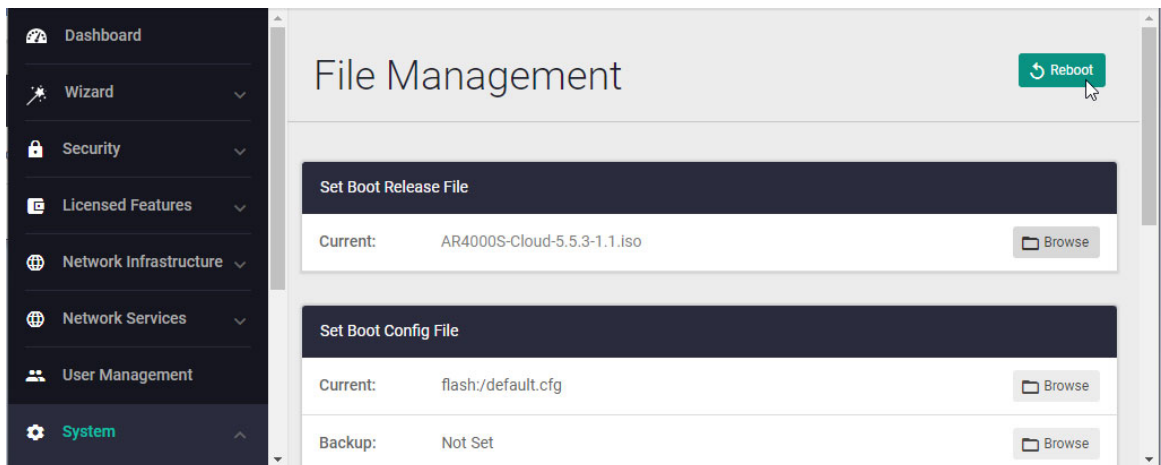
Dashboard
Wizard
Security
Licensed Features
Network Infrastructure
Network Services
User Management
System

File Management

Reboot

Set Boot Release File

Current: AR4000S-Cloud-5.5.3-1.1.iso Browse

Set Boot Config File

Current: flash:/default.cfg Browse

Backup: Not Set Browse